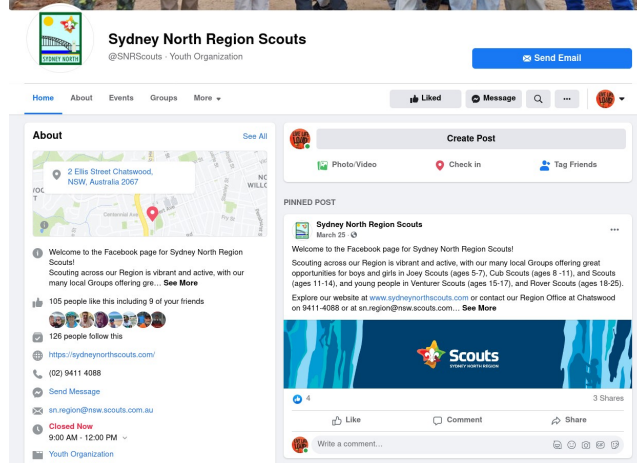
SYDNEY NORTH

Sydney North Region Scouts
@SNRScouts · Youth Organization

Send Email

Home About Events Groups More

Liked Message ...

About See All

2 Ellis Street Chatswood, NSW, Australia 2067

VOC
NC
WILLC

Welcome to the Facebook page for Sydney North Region Scouts!
Scouting across our Region is vibrant and active, with our many local Groups offering gre... See More

105 people like this including 9 of your friends

126 people follow this

https://sydneynorthscouts.com/

(02) 9411 4088

Send Message

sn.region@nsw.scouts.com.au

Closed Now
9:00 AM - 12:00 PM

Youth Organization

Create Post

Photo/Video Check in Tag Friends

PINNED POST

Sydney North Region Scouts
March 25 ·

Welcome to the Facebook page for Sydney North Region Scouts!

Scouting across our Region is vibrant and active, with our many local Groups offering great opportunities for boys and girls in Joey Scouts (ages 5-7), Cub Scouts (ages 8 -11), and Scouts (ages 11-14), and young people in Venturer Scouts (ages 15-17), and Rover Scouts (ages 18-25).

Explore our website at www.sydneynorthscouts.com or contact our Region Office at Chatswood on 9411-4088 or at sn.region@nsw.scouts.com... See More

Scouts
SYDNEY NORTH REGION

4 3 Shares

Like Comment Share

Write a comment...